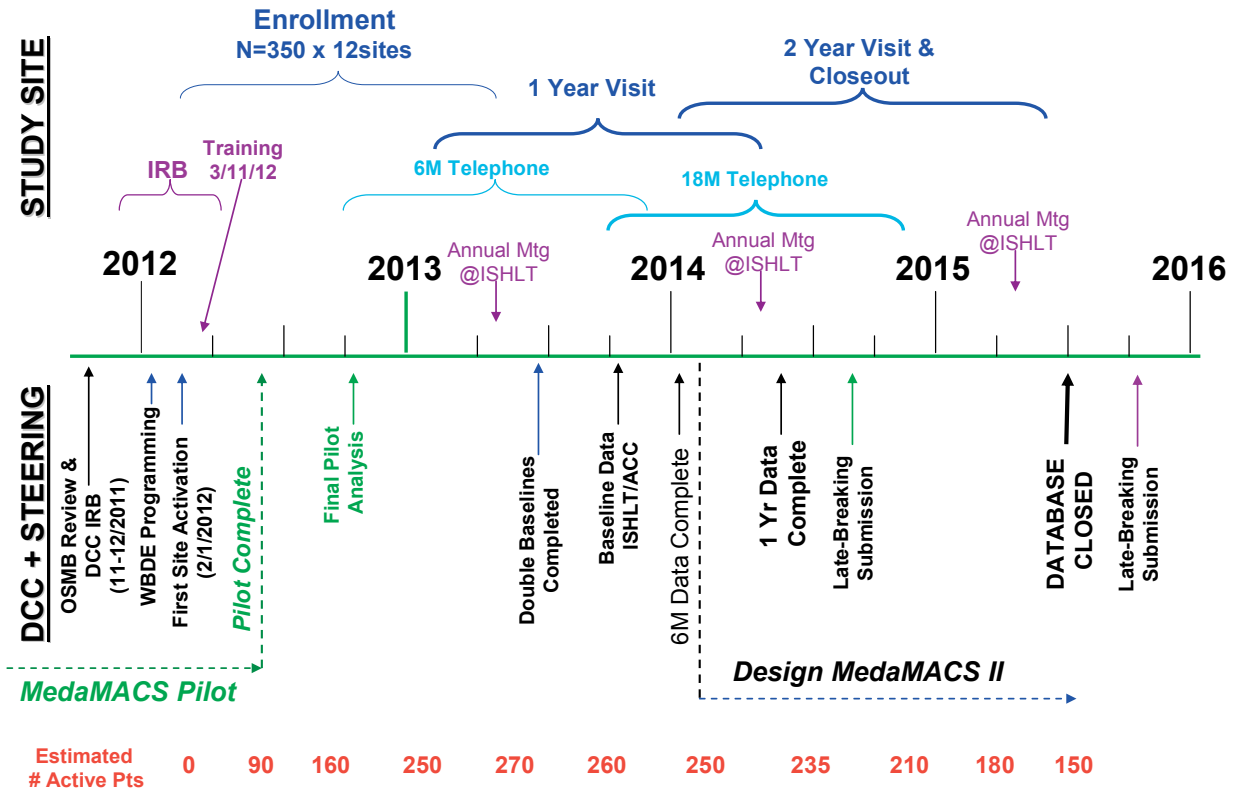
STUDY SITE

Enrollment
N=350 x 12sites

2 Year Visit & Closeout

1 Year Visit

IRB

Training 3/11/12

6M Telephone

18M Telephone

Annual Mtg @ISHLT

Annual Mtg @ISHLT

Annual Mtg @ISHLT

2012

2013

2014

2015

2016

DCC + STEERING

OSMB Review & DCC IRB (11-12/2011)

WBDE Programming

First Site Activation (2/1/2012)

Pilot Complete

Final Pilot Analysis

Double Baselines Completed

Baseline Data ISHLT/ACC

6M Data Complete

1 Yr Data Complete

Late-Breaking Submission

DATABASE CLOSED

Late-Breaking Submission

MedaMACS Pilot

Design MedaMACS II

Estimated # Active Pts 0 90 160 250 270 260 250 235 210 180 150